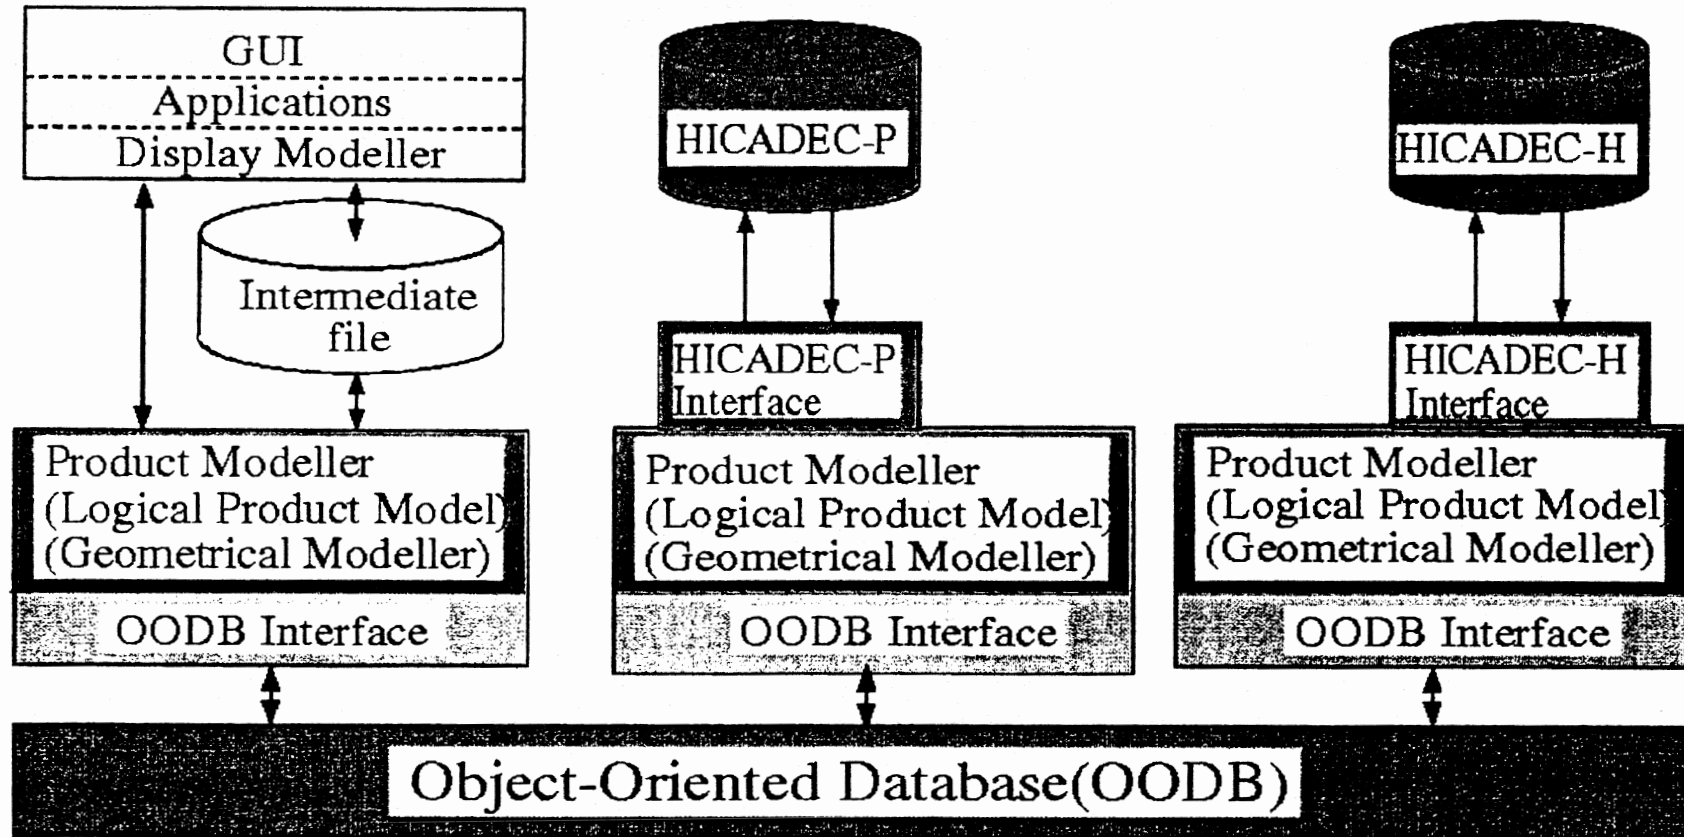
GUI
Applications
Display Modeller

Intermediate file

Product Modeller
(Logical Product Model)
(Geometrical Modeller)
OODB Interface

HICADEC-P

HICADEC-P Interface

Product Modeller
(Logical Product Model)
(Geometrical Modeller)
OODB Interface

HICADEC-H

HICADEC-H Interface

Product Modeller
(Logical Product Model)
(Geometrical Modeller)
OODB Interface

Object-Oriented Database(OODB)